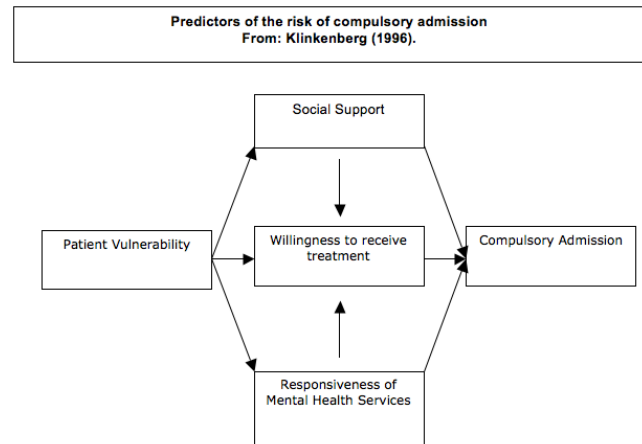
Predictors of the risk of compulsory admission
From: Klinkenberg (1996).

Social Support

Patient Vulnerability

Willingness to receive treatment

Compulsory Admission

Responsiveness of Mental Health Services